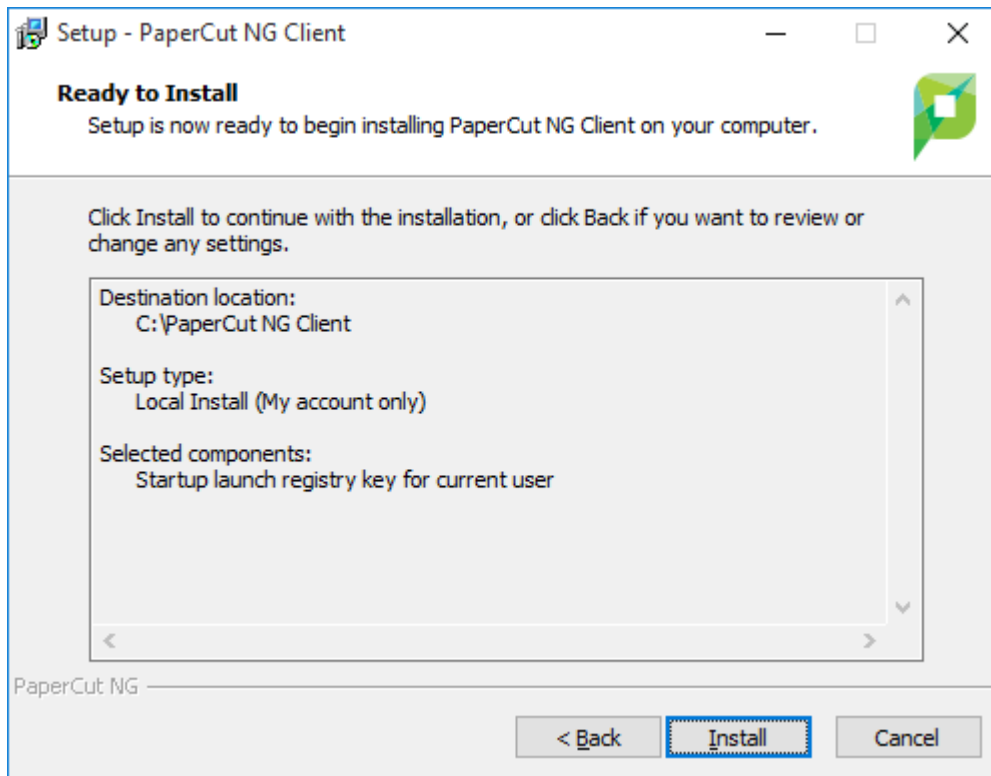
Setup - PaperCut NG Client

Ready to Install
Setup is now ready to begin installing PaperCut NG Client on your computer.

Click Install to continue with the installation, or click Back if you want to review or change any settings.

Destination location:
C:\PaperCut NG Client

Setup type:
Local Install (My account only)

Selected components:
Startup launch registry key for current user

PaperCut NG

< Back
Install
Cancel